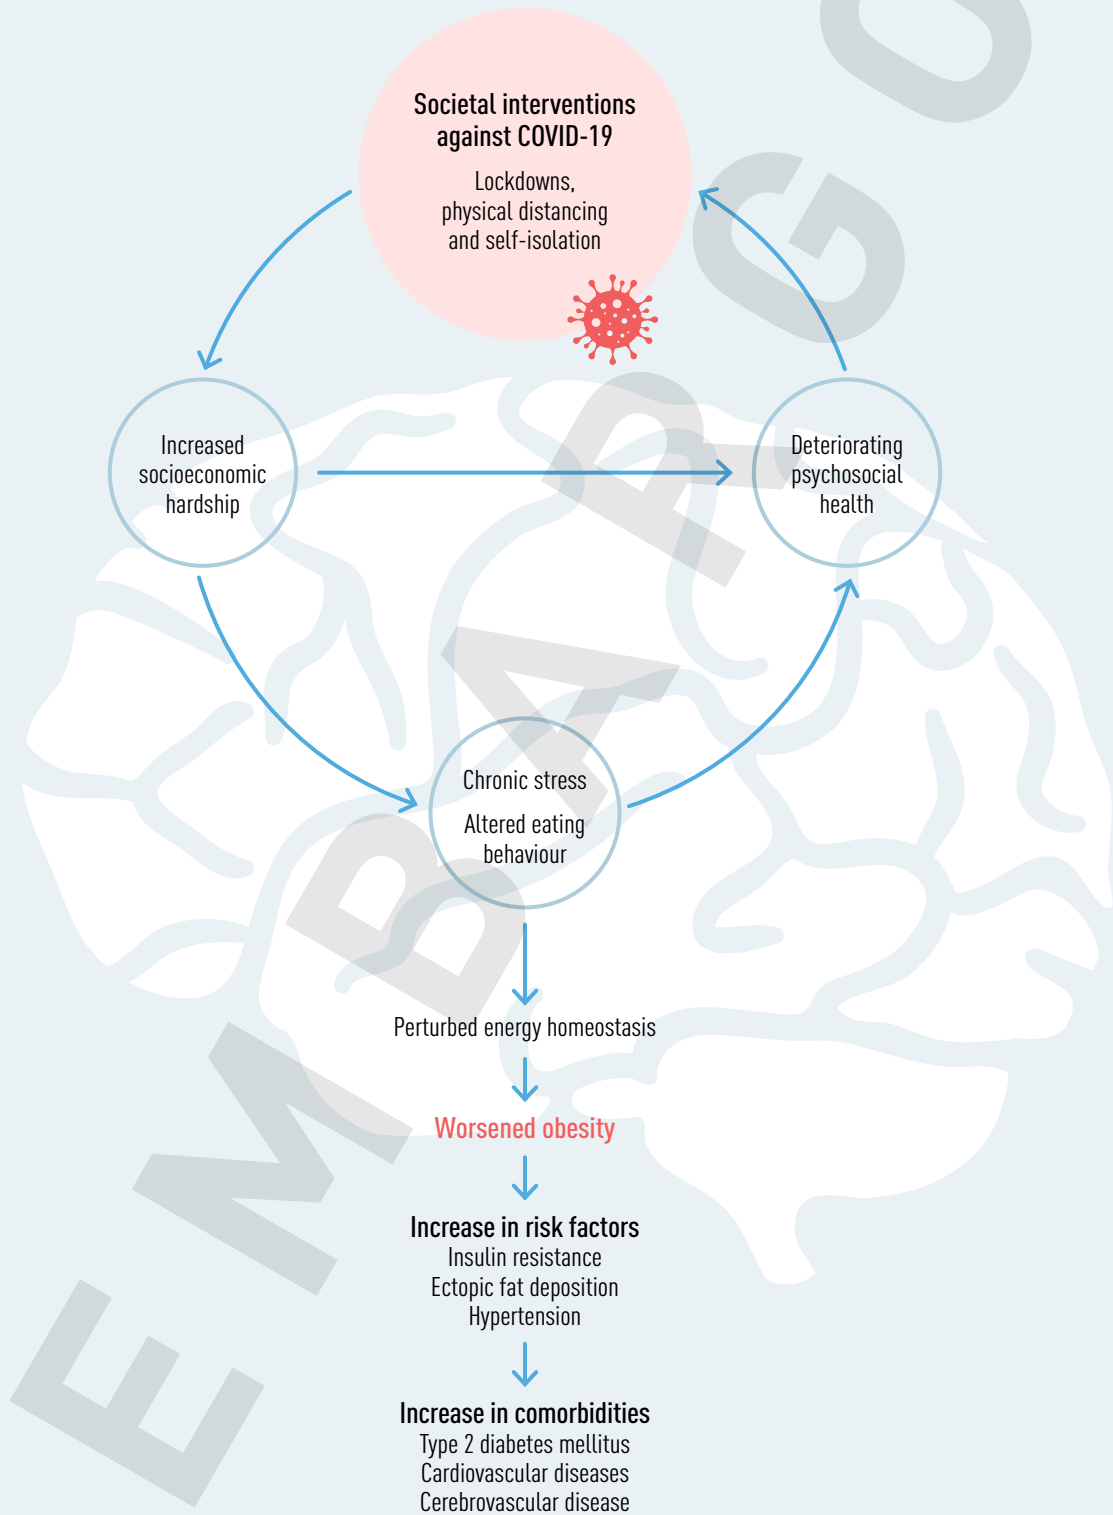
Societal interventions against COVID-19

Lockdowns, physical distancing and self-isolation

Increased socioeconomic hardship

Deteriorating psychosocial health

Chronic stress

Altered eating behaviour

Perturbed energy homeostasis

Worsened obesity

Increase in risk factors
Insulin resistance
Ectopic fat deposition
Hypertension

Increase in comorbidities
Type 2 diabetes mellitus
Cardiovascular diseases
Cerebrovascular disease

EMBARGO